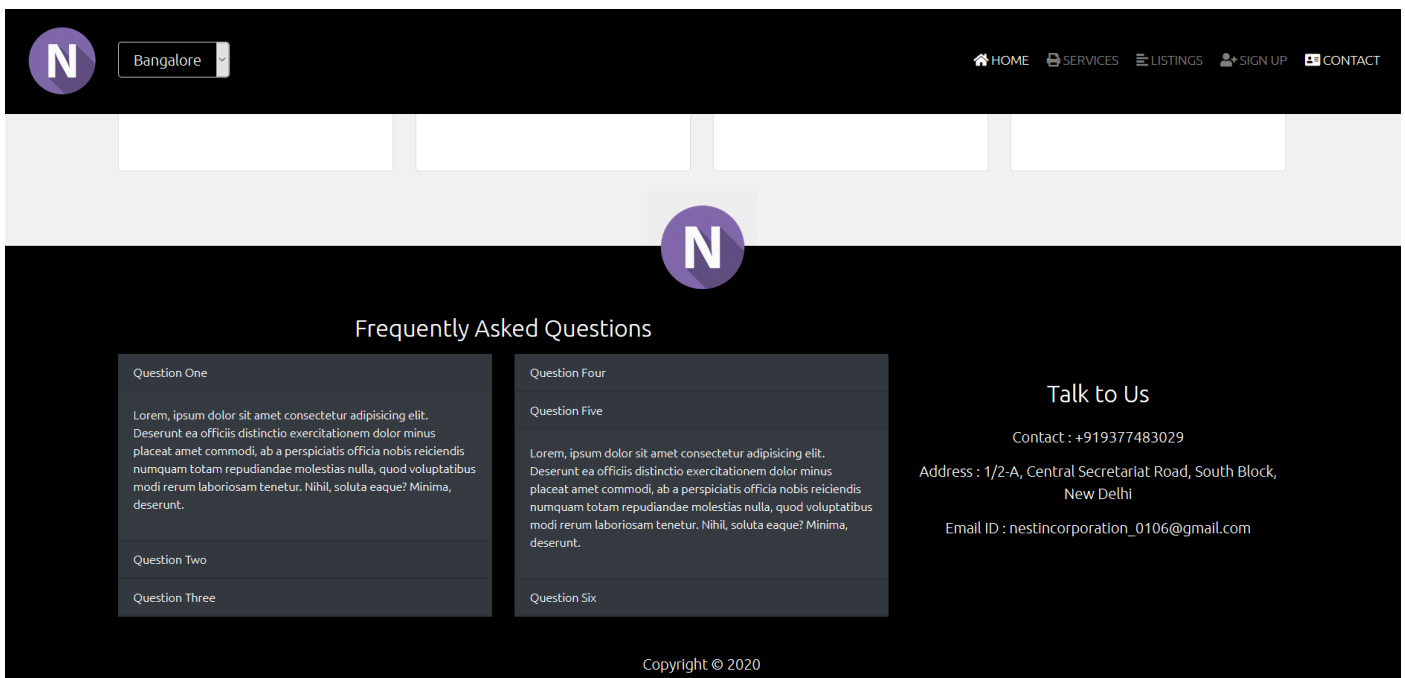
N

Bangalore

HOME SERVICES LISTINGS SIGN UP CONTACT

N

Frequently Asked Questions

Question One

Lorem, ipsum dolor sit amet consectetur adipisicing elit. Deserunt ea officiis distinctio exercitationem dolor minus placeat amet commodi, ab a perspiciatis officia nobis reiciendis numquam totam repudiandae molestias nulla, quod voluptatibus modi rerum laboriosam tenetur. Nihil, soluta eaque? Minima, deserunt.

Question Two

Question Three

Question Four

Question Five

Lorem, ipsum dolor sit amet consectetur adipisicing elit. Deserunt ea officiis distinctio exercitationem dolor minus placeat amet commodi, ab a perspiciatis officia nobis reiciendis numquam totam repudiandae molestias nulla, quod voluptatibus modi rerum laboriosam tenetur. Nihil, soluta eaque? Minima, deserunt.

Question Six

Talk to Us

Contact : +919377483029

Address : 1/2-A, Central Secretariat Road, South Block, New Delhi

Email ID : nestincorporation_0106@gmail.com

Copyright © 2020